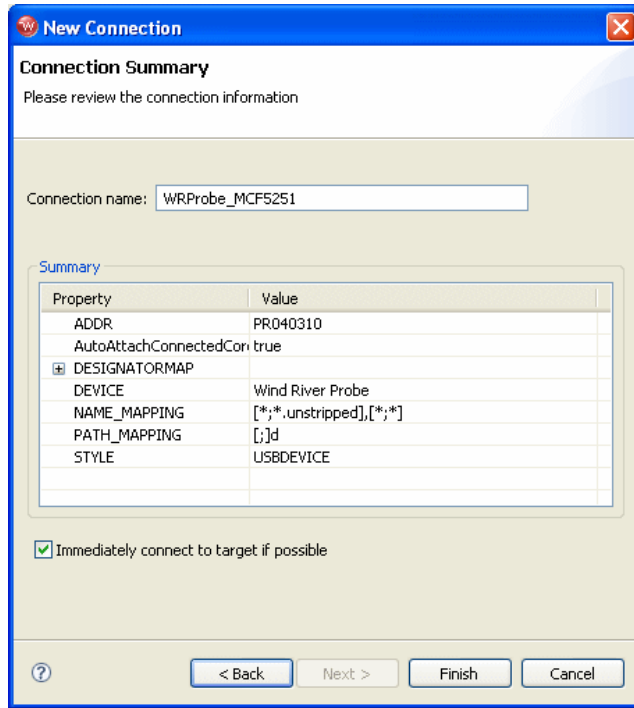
New Connection

Connection Summary

Please review the connection information

Connection name: WRProbe_MCF5251

Summary

| Property | Value |
|---|---|
| ADDR | PR040310 |
| AutoAttachConnectedCor | true |
| DESIGNATORMAP | |
| DEVICE | Wind River Probe |
| NAME_MAPPING | [*;*.unstripped],[*;*] |
| PATH_MAPPING | [;]d |
| STYLE | USBDEVICE |

Immediately connect to target if possible

< Back   Next >   Finish   Cancel